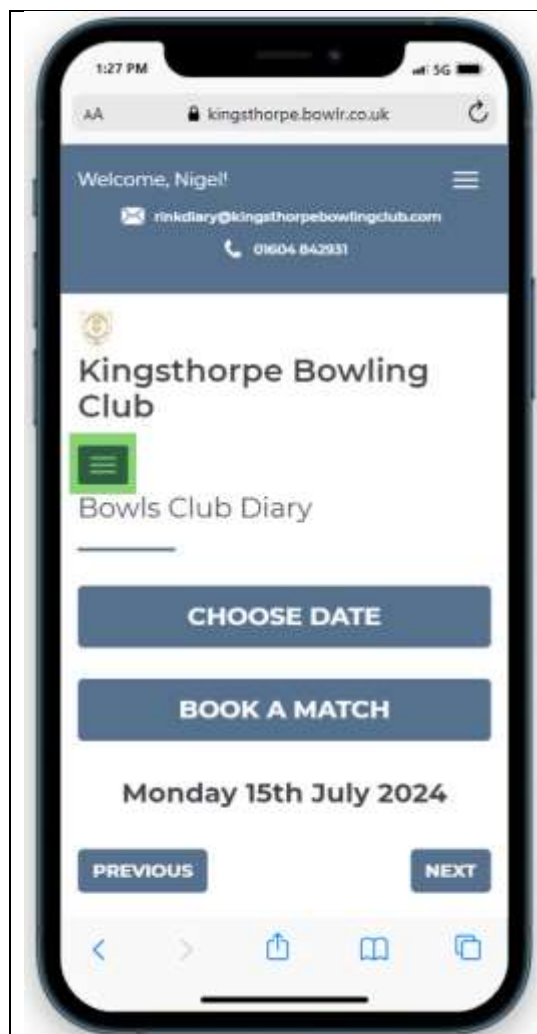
1:27 PM

5G

AA

kingsthorpe.bowlr.co.uk

Welcome, Nigel!

rinkdiary@kingsthorpebowlingclub.com

01604 842931

Kingsthorpe Bowling Club

Bowls Club Diary

CHOOSE DATE

BOOK A MATCH

Monday 15th July 2024

PREVIOUS

NEXT